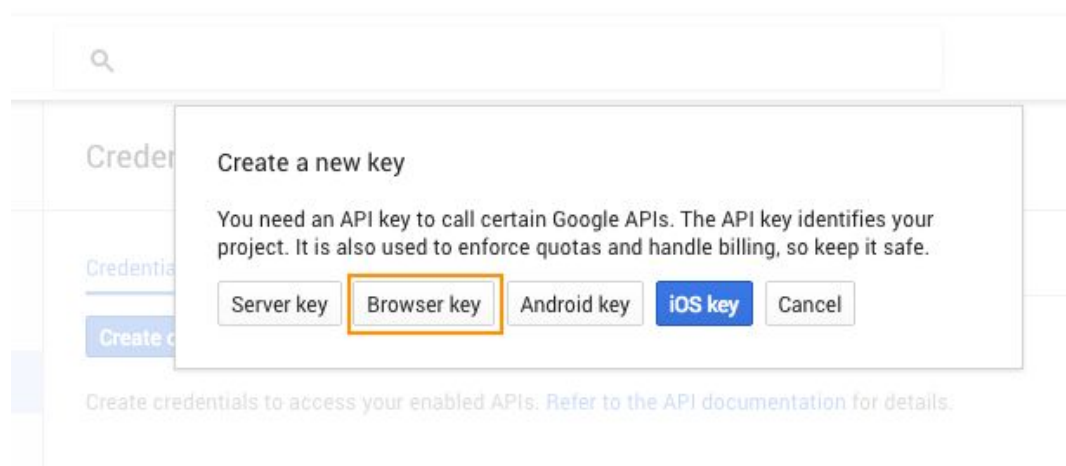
Creder

Credentia

Create c

Create a new key

You need an API key to call certain Google APIs. The API key identifies your project. It is also used to enforce quotas and handle billing, so keep it safe.

Server key
Browser key
Android key
iOS key
Cancel

Create credentials to access your enabled APIs. Refer to the API documentation for details.